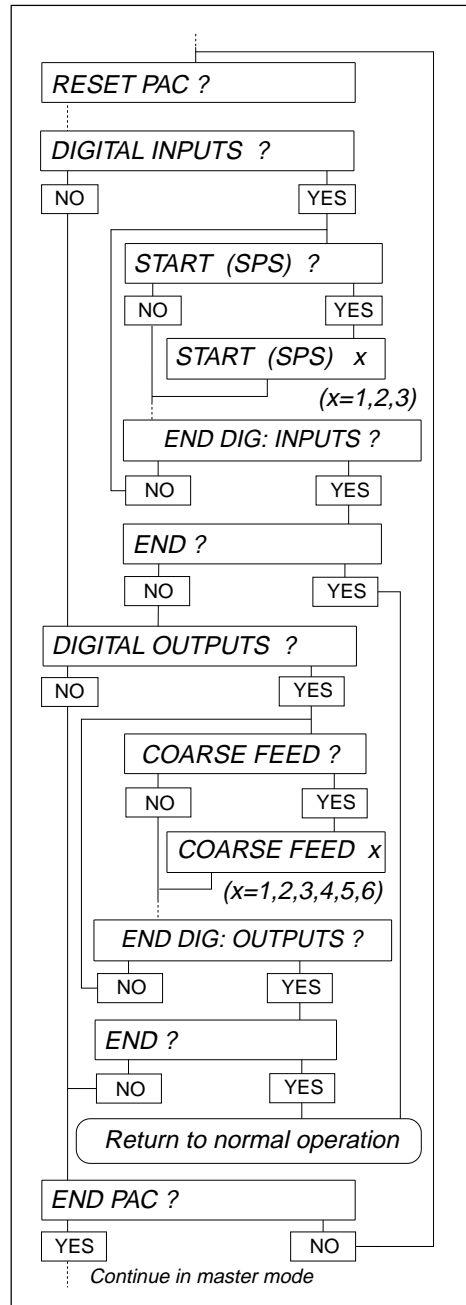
RESET PAC ?

DIGITAL INPUTS ?

NO

YES

START (SPS) ?

NO

YES

START (SPS) x

(x=1,2,3)

END DIG: INPUTS ?

NO

YES

END ?

NO

YES

DIGITAL OUTPUTS ?

NO

YES

COARSE FEED ?

NO

YES

COARSE FEED x

(x=1,2,3,4,5,6)

END DIG: OUTPUTS ?

NO

YES

END ?

NO

YES

Return to normal operation

END PAC ?

YES

NO

Continue in master mode